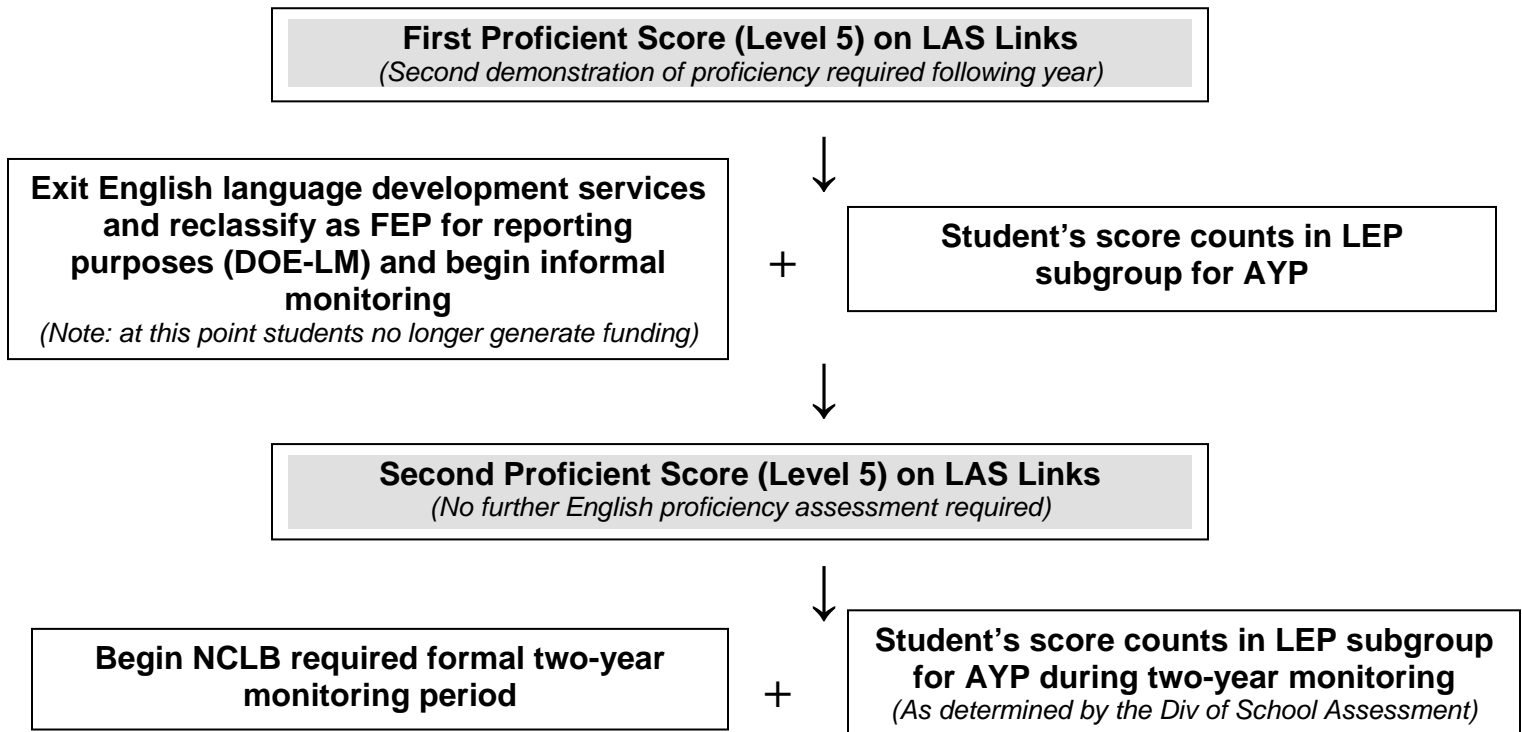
First Proficient Score (Level 5) on LAS Links
(Second demonstration of proficiency required following year)

↓

Exit English language development services and reclassify as FEP for reporting purposes (DOE-LM) and begin informal monitoring
(Note: at this point students no longer generate funding)

+

Student's score counts in LEP subgroup for AYP

↓

Second Proficient Score (Level 5) on LAS Links
(No further English proficiency assessment required)

↓

Begin NCLB required formal two-year monitoring period

+

Student's score counts in LEP subgroup for AYP during two-year monitoring
(As determined by the Div of School Assessment)